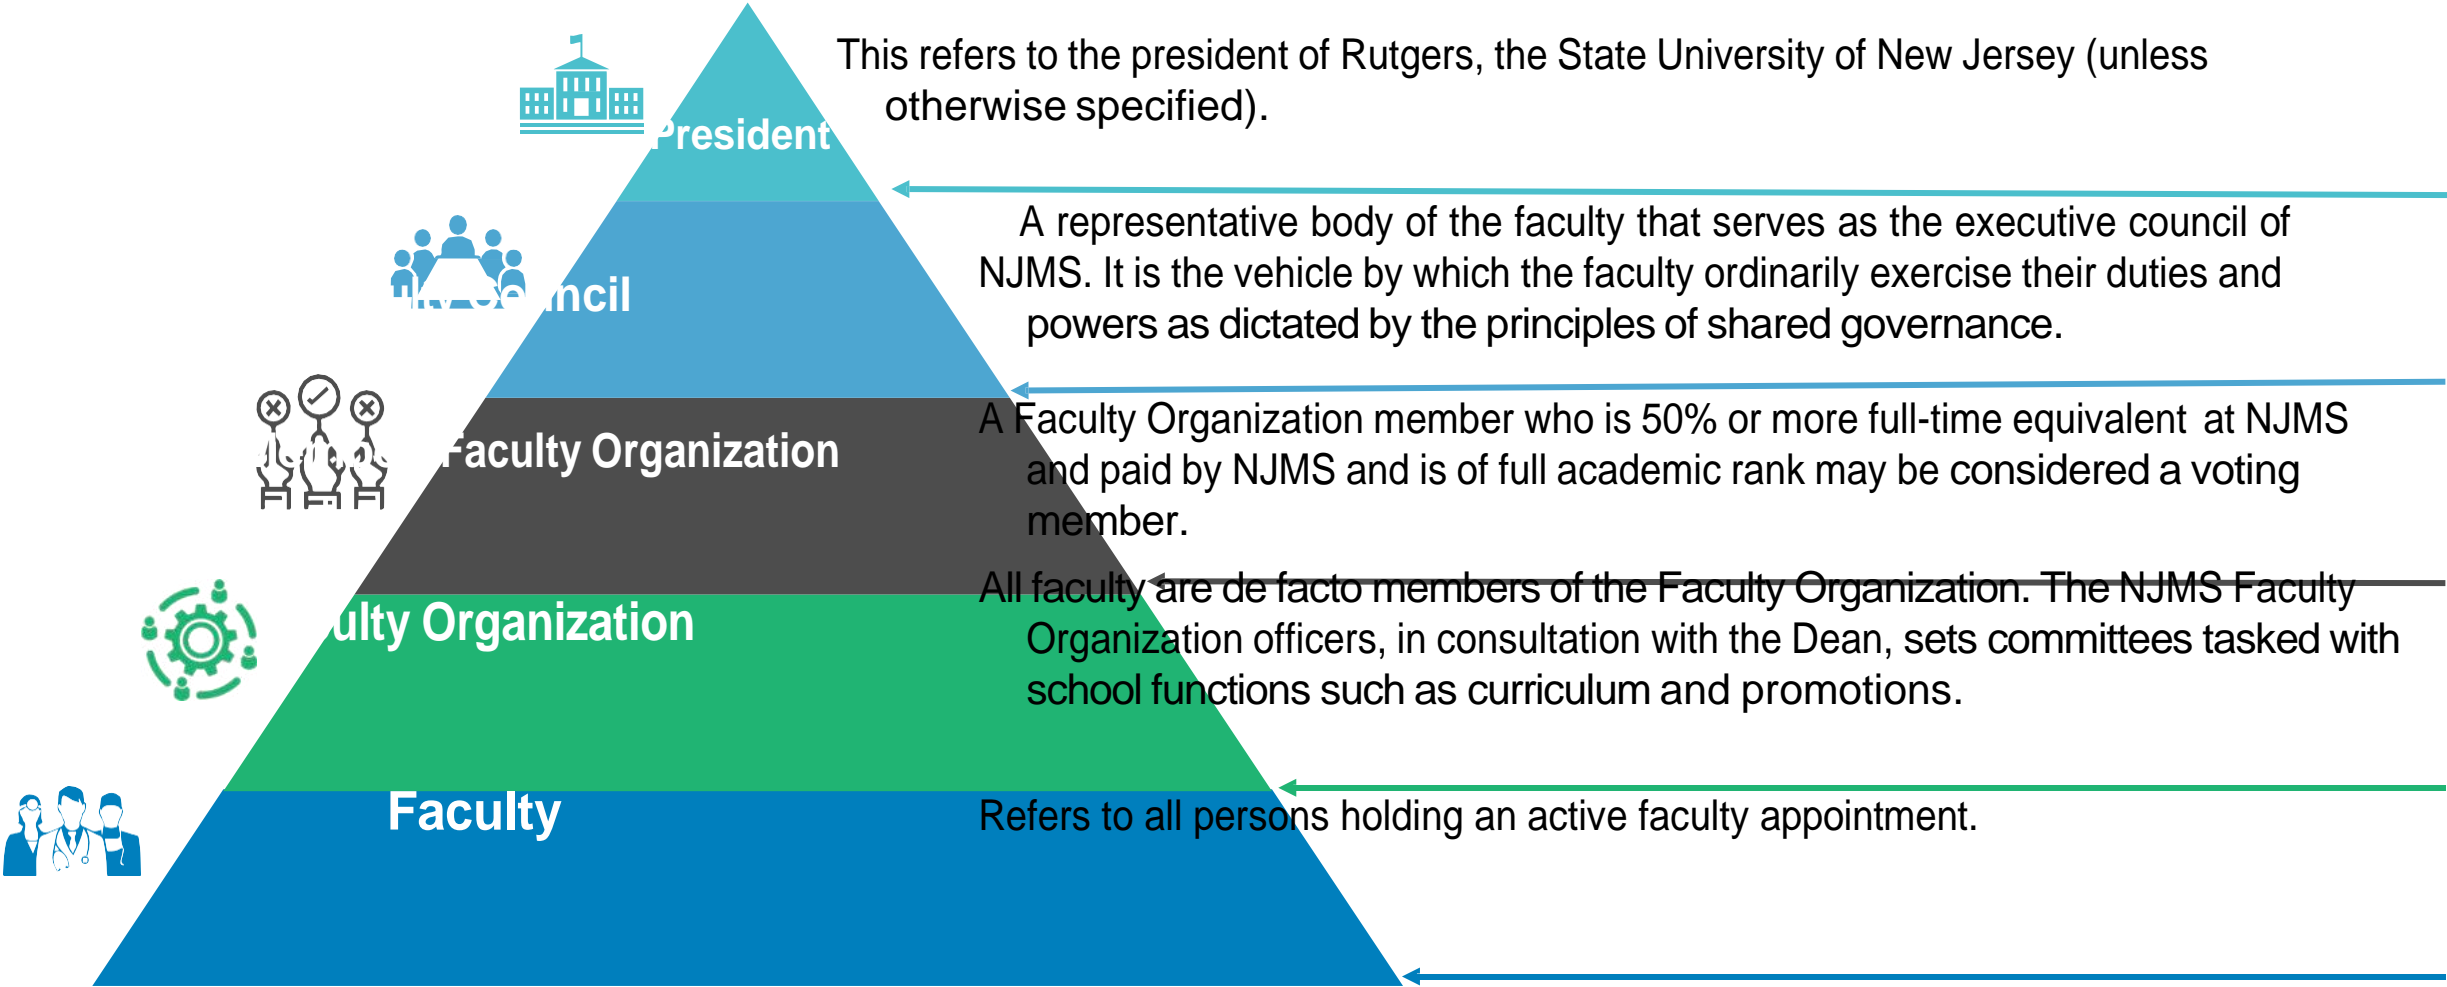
President

This refers to the president of Rutgers, the State University of New Jersey (unless otherwise specified).

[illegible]ncil

A representative body of the faculty that serves as the executive council of NJMS. It is the vehicle by which the faculty ordinarily exercise their duties and powers as dictated by the principles of shared governance.

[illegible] Faculty Organization

A Faculty Organization member who is 50% or more full-time equivalent at NJMS and paid by NJMS and is of full academic rank may be considered a voting member.

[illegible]ulty Organization

All faculty are de facto members of the Faculty Organization. The NJMS Faculty Organization officers, in consultation with the Dean, sets committees tasked with school functions such as curriculum and promotions.

Faculty

Refers to all persons holding an active faculty appointment.